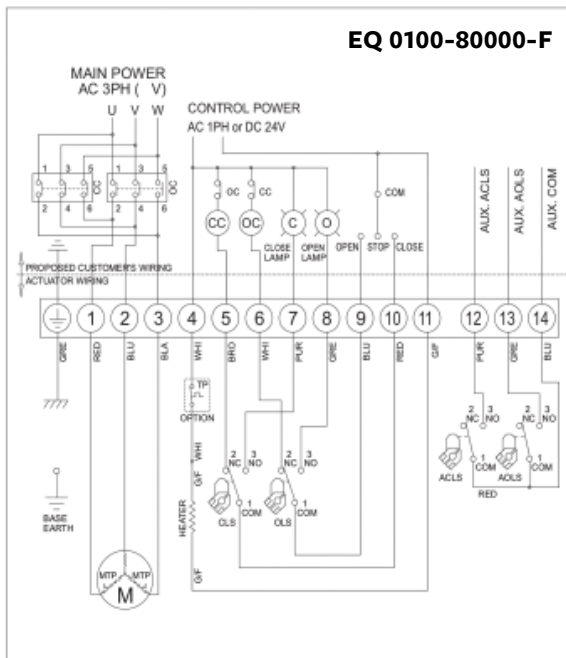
EQ 0100-80000-F

MAIN POWER
AC 3PH ( V)
U V W

CONTROL POWER
AC 1PH or DC 24V

1 3 5
2 4 6
OC

1 3 5
2 4 6
CC

OC
CC
COM

CC
OC
C
O
CLOSE LAMP
OPEN LAMP
OPEN
STOP
CLOSE

AUX. ACLS
AUX. AOLS
AUX. COM

PROPOSED CUSTOMER'S WIRING
ACTUATOR WIRING

1 2 3 4 5 6 7 8 9 10 11 12 13 14

GRE
RED
BLU
BLA
WHI
BRO
WHI
PUR
GRE
BLU
RED
G/F
PUR
GRE
BLU

TP
OPTION

WHI
G/F
HEATER
G/F

2 NC
3 NO
1 COM
CLS

2 NC
3 NO
1 COM
OLS

2 NC
3 NO
1 COM
ACLS

2 NC
3 NO
1 COM
AOLS

RED

BASE EARTH

MTP
MTP
M